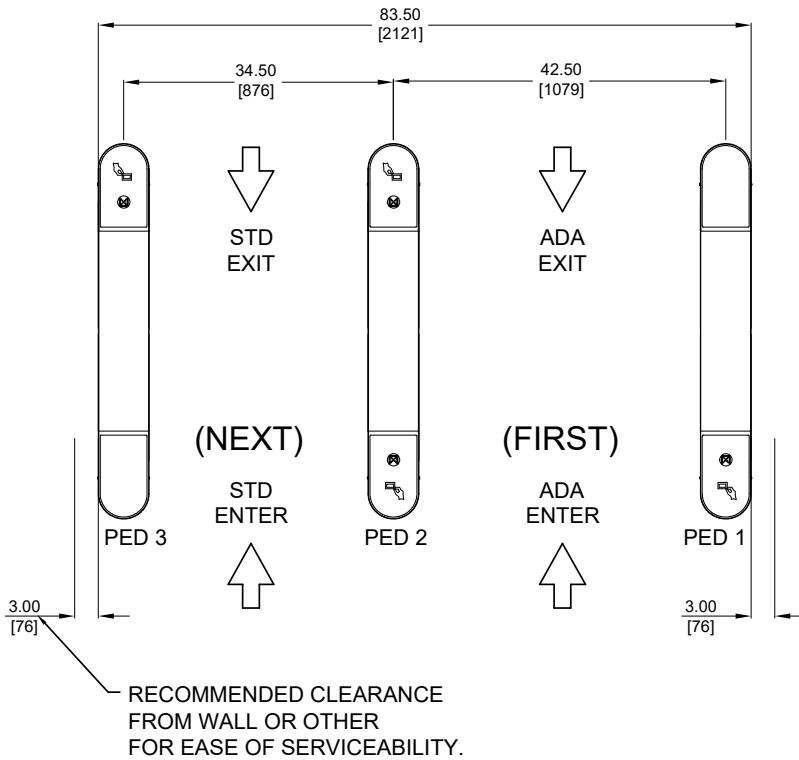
83.50
[2121]

34.50
[876]

42.50
[1079]

STD
EXIT

ADA
EXIT

(NEXT)

(FIRST)

STD
ENTER

ADA
ENTER

PED 3

PED 2

PED 1

3.00
[76]

3.00
[76]

RECOMMENDED CLEARANCE
FROM WALL OR OTHER
FOR EASE OF SERVICEABILITY.